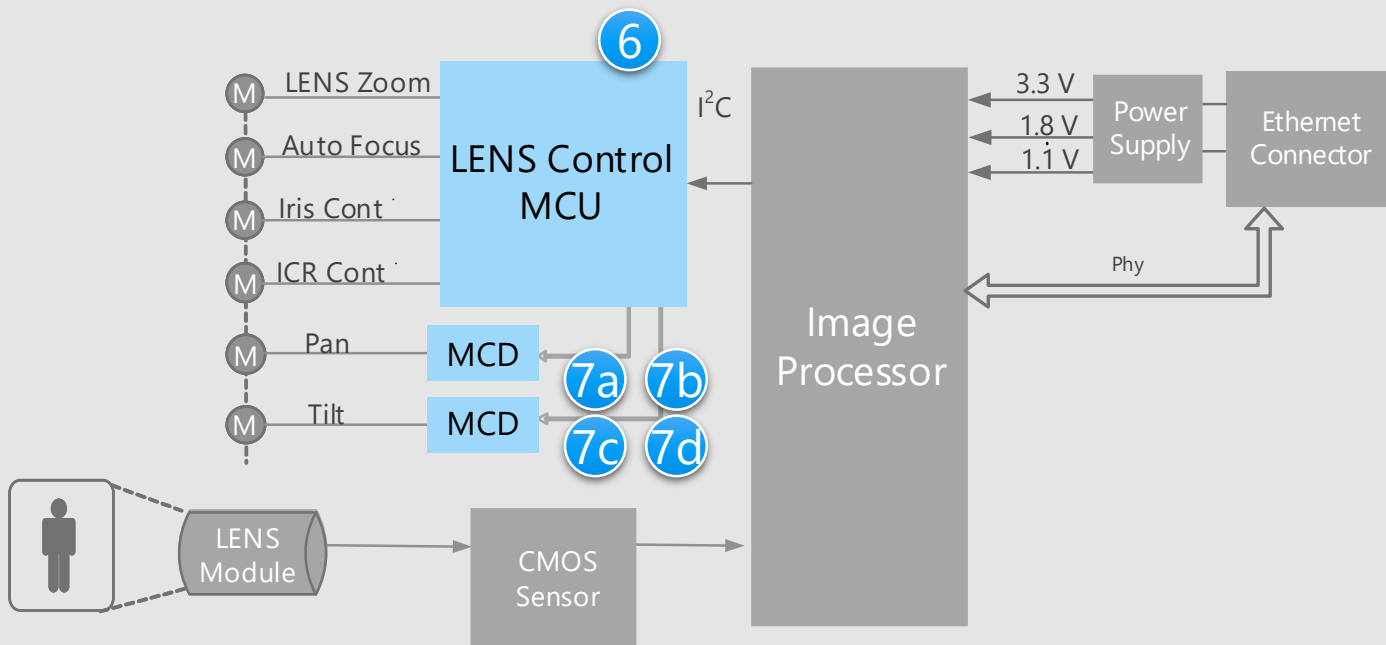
6

M LENS Zoom
M Auto Focus
M Iris Cont
M ICR Cont
M Pan
M Tilt

LENS Control MCU

$I^2C$

MCD
MCD

7a 7b
7c 7d

Image Processor

3.3 V
1.8 V
1.1 V

Power Supply

Ethernet Connector

Phy

LENS Module

CMOS Sensor